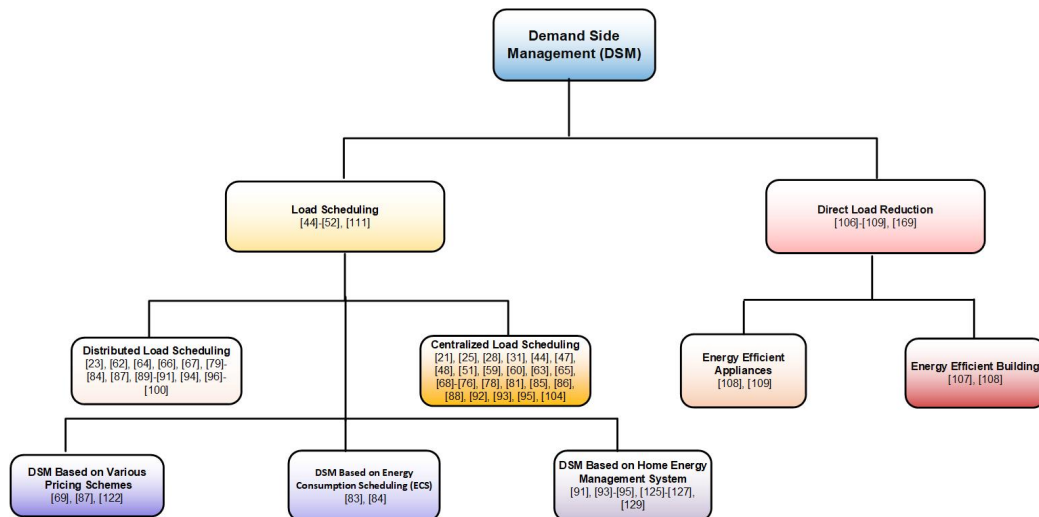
Demand Side Management (DSM)

Load Scheduling
[44]-[52], [111]

Direct Load Reduction
[106]-[109], [169]

Distributed Load Scheduling
[23], [62], [64], [66], [67], [79]-[84], [87], [89]-[91], [94], [96]-[100]

Centralized Load Scheduling
[21], [25], [28], [31], [44], [47], [48], [51], [59], [60], [63], [65], [68]-[76], [78], [81], [85], [86], [88], [92], [93], [95], [104]

Energy Efficient Appliances
[108], [109]

Energy Efficient Building
[107], [108]

DSM Based on Various Pricing Schemes
[69], [87], [122]

DSM Based on Energy Consumption Scheduling (ECS)
[83], [84]

DSM Based on Home Energy Management System
[91], [93]-[95], [125]-[127], [129]